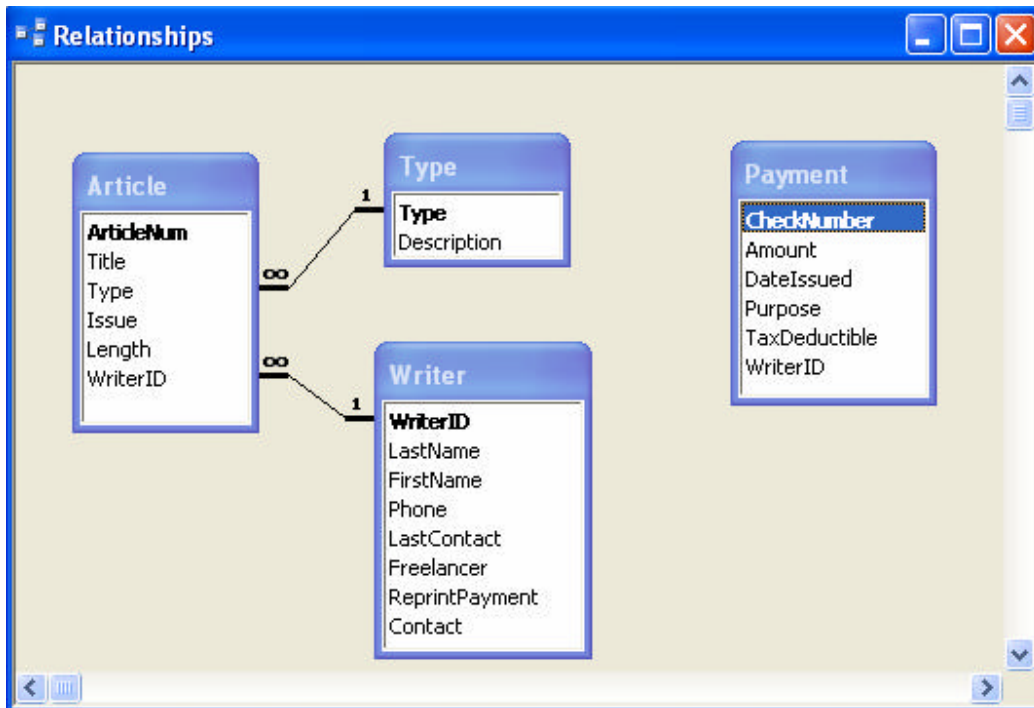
Relationships

Article
ArticleNum
Title
Type
Issue
Length
WriterID

Type
Type
Description

Payment
CheckNumber
Amount
DateIssued
Purpose
TaxDeductible
WriterID

Writer
WriterID
LastName
FirstName
Phone
LastContact
Freelancer
ReprintPayment
Contact

1
∞
∞
1